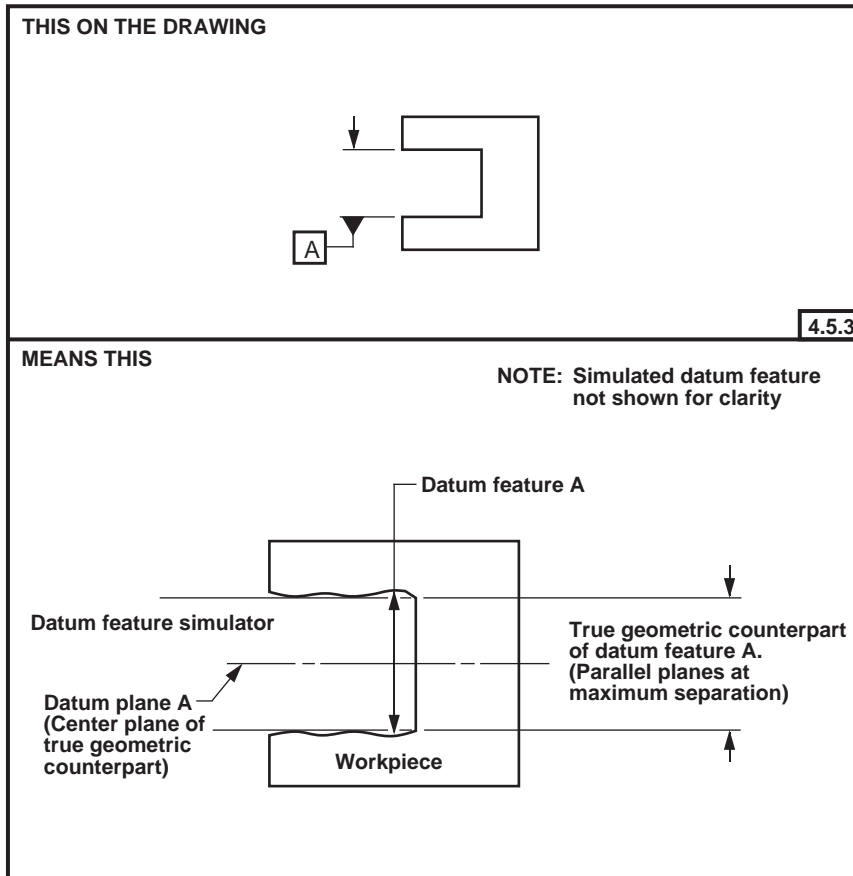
THIS ON THE DRAWING

A

4.5.3

MEANS THIS

NOTE: Simulated datum feature not shown for clarity

Datum feature A

Datum feature simulator

True geometric counterpart of datum feature A. (Parallel planes at maximum separation)

Datum plane A (Center plane of true geometric counterpart)

Workpiece